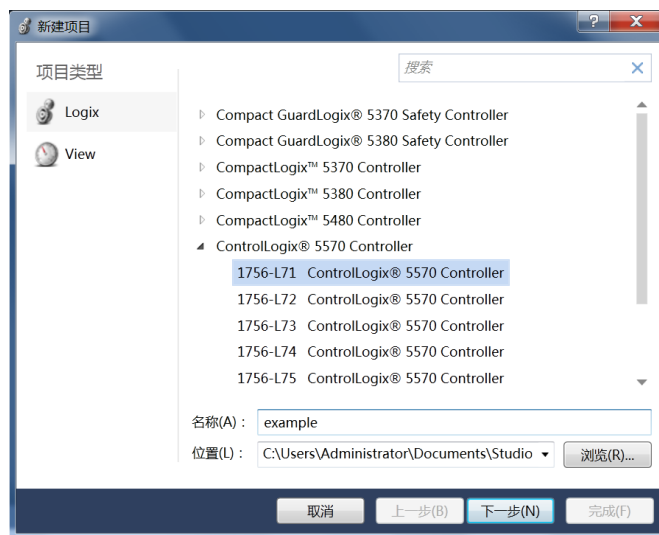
新建项目

?

X

项目类型

Logix

View

搜索

Compact GuardLogix® 5370 Safety Controller
Compact GuardLogix® 5380 Safety Controller
CompactLogix™ 5370 Controller
CompactLogix™ 5380 Controller
CompactLogix™ 5480 Controller
ControlLogix® 5570 Controller
1756-L71 ControlLogix® 5570 Controller
1756-L72 ControlLogix® 5570 Controller
1756-L73 ControlLogix® 5570 Controller
1756-L74 ControlLogix® 5570 Controller
1756-L75 ControlLogix® 5570 Controller

名称(A)： example

位置(L)： C:\Users\Administrator\Documents\Studio

浏览(R)...

取消 上一步(B) 下一步(N) 完成(F)